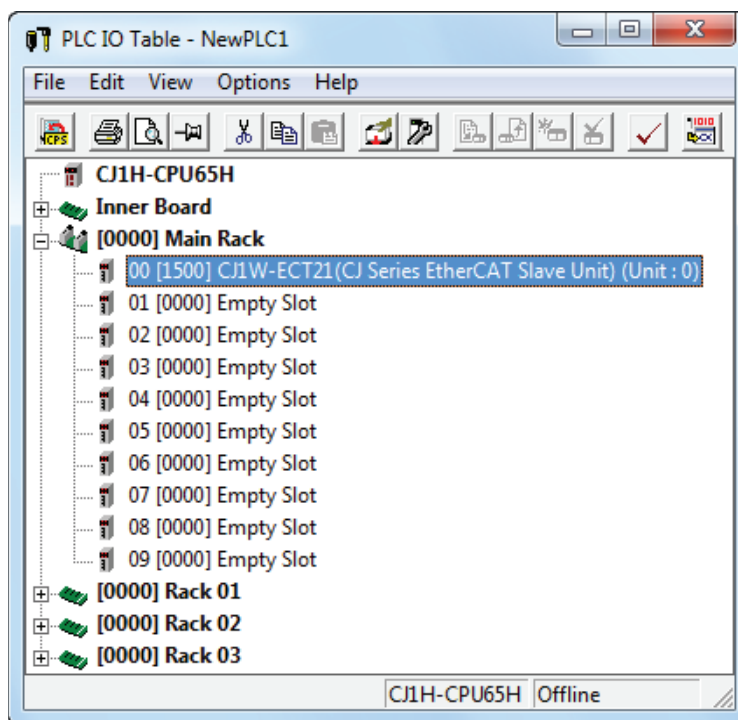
PLC IO Table - NewPLC1

File Edit View Options Help

CPS

CJ1H-CPU65H
Inner Board
[0000] Main Rack
00 [1500] CJ1W-ECT21(CJ Series EtherCAT Slave Unit) (Unit : 0)
01 [0000] Empty Slot
02 [0000] Empty Slot
03 [0000] Empty Slot
04 [0000] Empty Slot
05 [0000] Empty Slot
06 [0000] Empty Slot
07 [0000] Empty Slot
08 [0000] Empty Slot
09 [0000] Empty Slot
[0000] Rack 01
[0000] Rack 02
[0000] Rack 03

CJ1H-CPU65H Offline